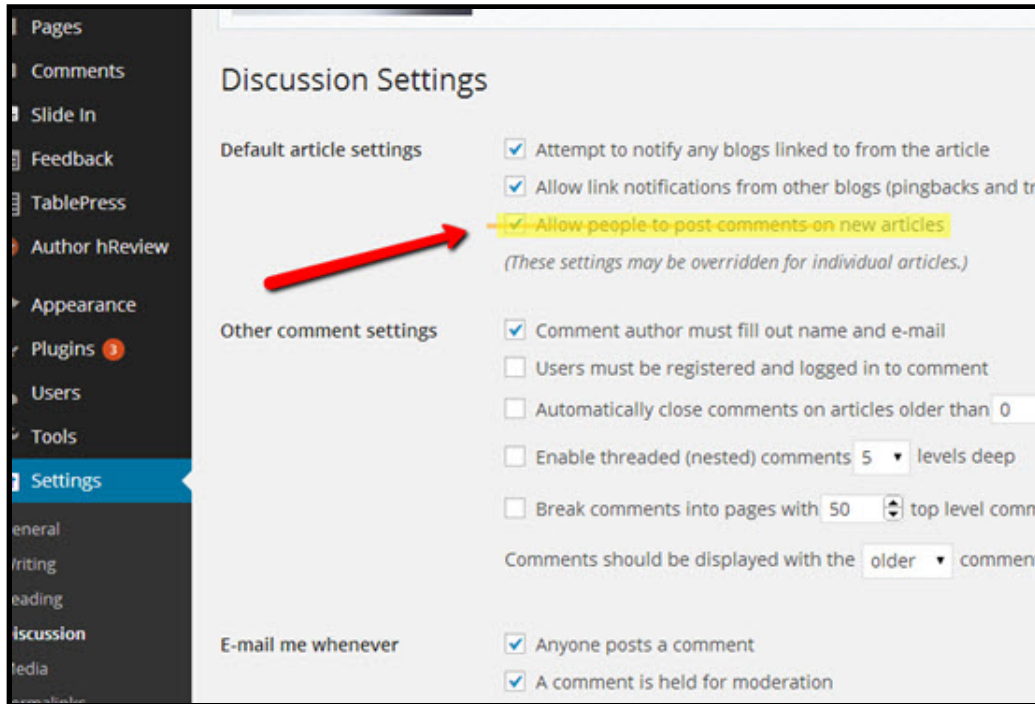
Pages
Comments
Slide In
Feedback
TablePress
Author hReview
Appearance
Plugins 3
Users
Tools
Settings
eneral
riting
eading
iscussion
edia
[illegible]

Discussion Settings

Default article settings
Attempt to notify any blogs linked to from the article
Allow link notifications from other blogs (pingbacks and tr
Allow people to post comments on new articles
(These settings may be overridden for individual articles.)

Other comment settings
Comment author must fill out name and e-mail
Users must be registered and logged in to comment
Automatically close comments on articles older than 0
Enable threaded (nested) comments 5 levels deep
Break comments into pages with 50 top level comm
Comments should be displayed with the older commen

E-mail me whenever
Anyone posts a comment
A comment is held for moderation